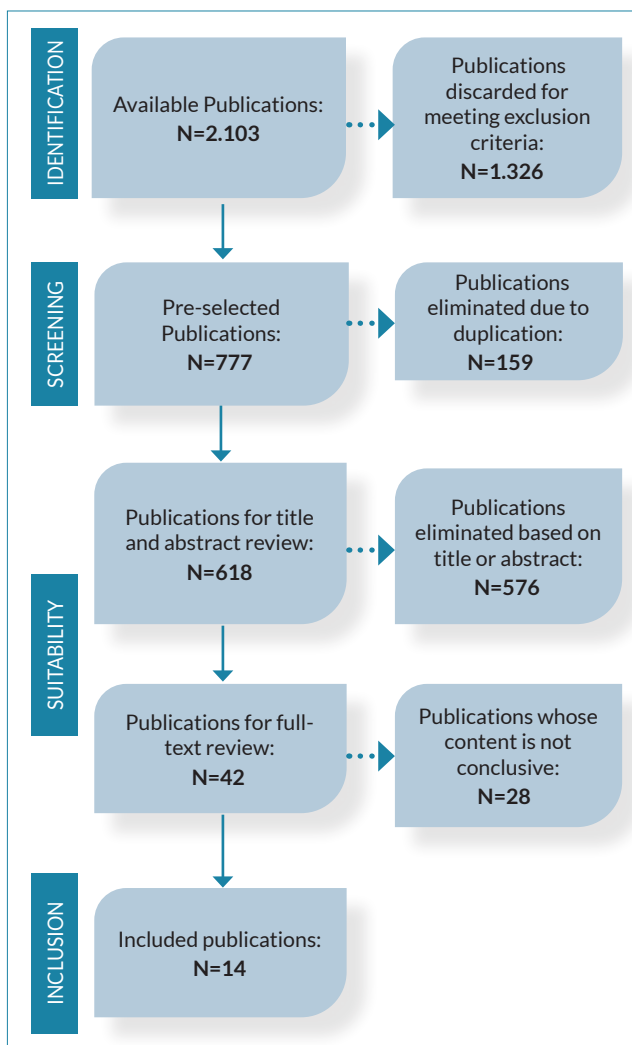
IDENTIFICATION

Available Publications:
**N=2.103**

Publications discarded for meeting exclusion criteria:
**N=1.326**

SCREENING

Pre-selected Publications:
**N=777**

Publications eliminated due to duplication:
**N=159**

SUITABILITY

Publications for title and abstract review:
**N=618**

Publications eliminated based on title or abstract:
**N=576**

Publications for full-text review:
**N=42**

Publications whose content is not conclusive:
**N=28**

INCLUSION

Included publications:
**N=14**